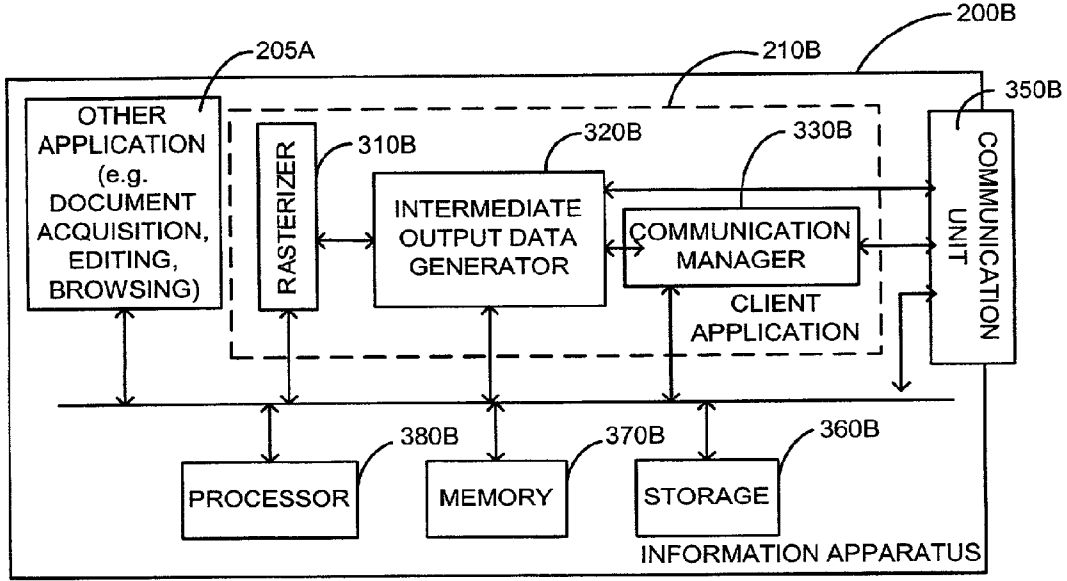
200B

205A

210B

OTHER APPLICATION (e.g. DOCUMENT ACQUISITION, EDITING, BROWSING)

RASTERIZER

310B

320B

330B

350B

INTERMEDIATE OUTPUT DATA GENERATOR

COMMUNICATION MANAGER

COMMUNICATION UNIT

CLIENT APPLICATION

380B

370B

360B

PROCESSOR

MEMORY

STORAGE

INFORMATION APPARATUS